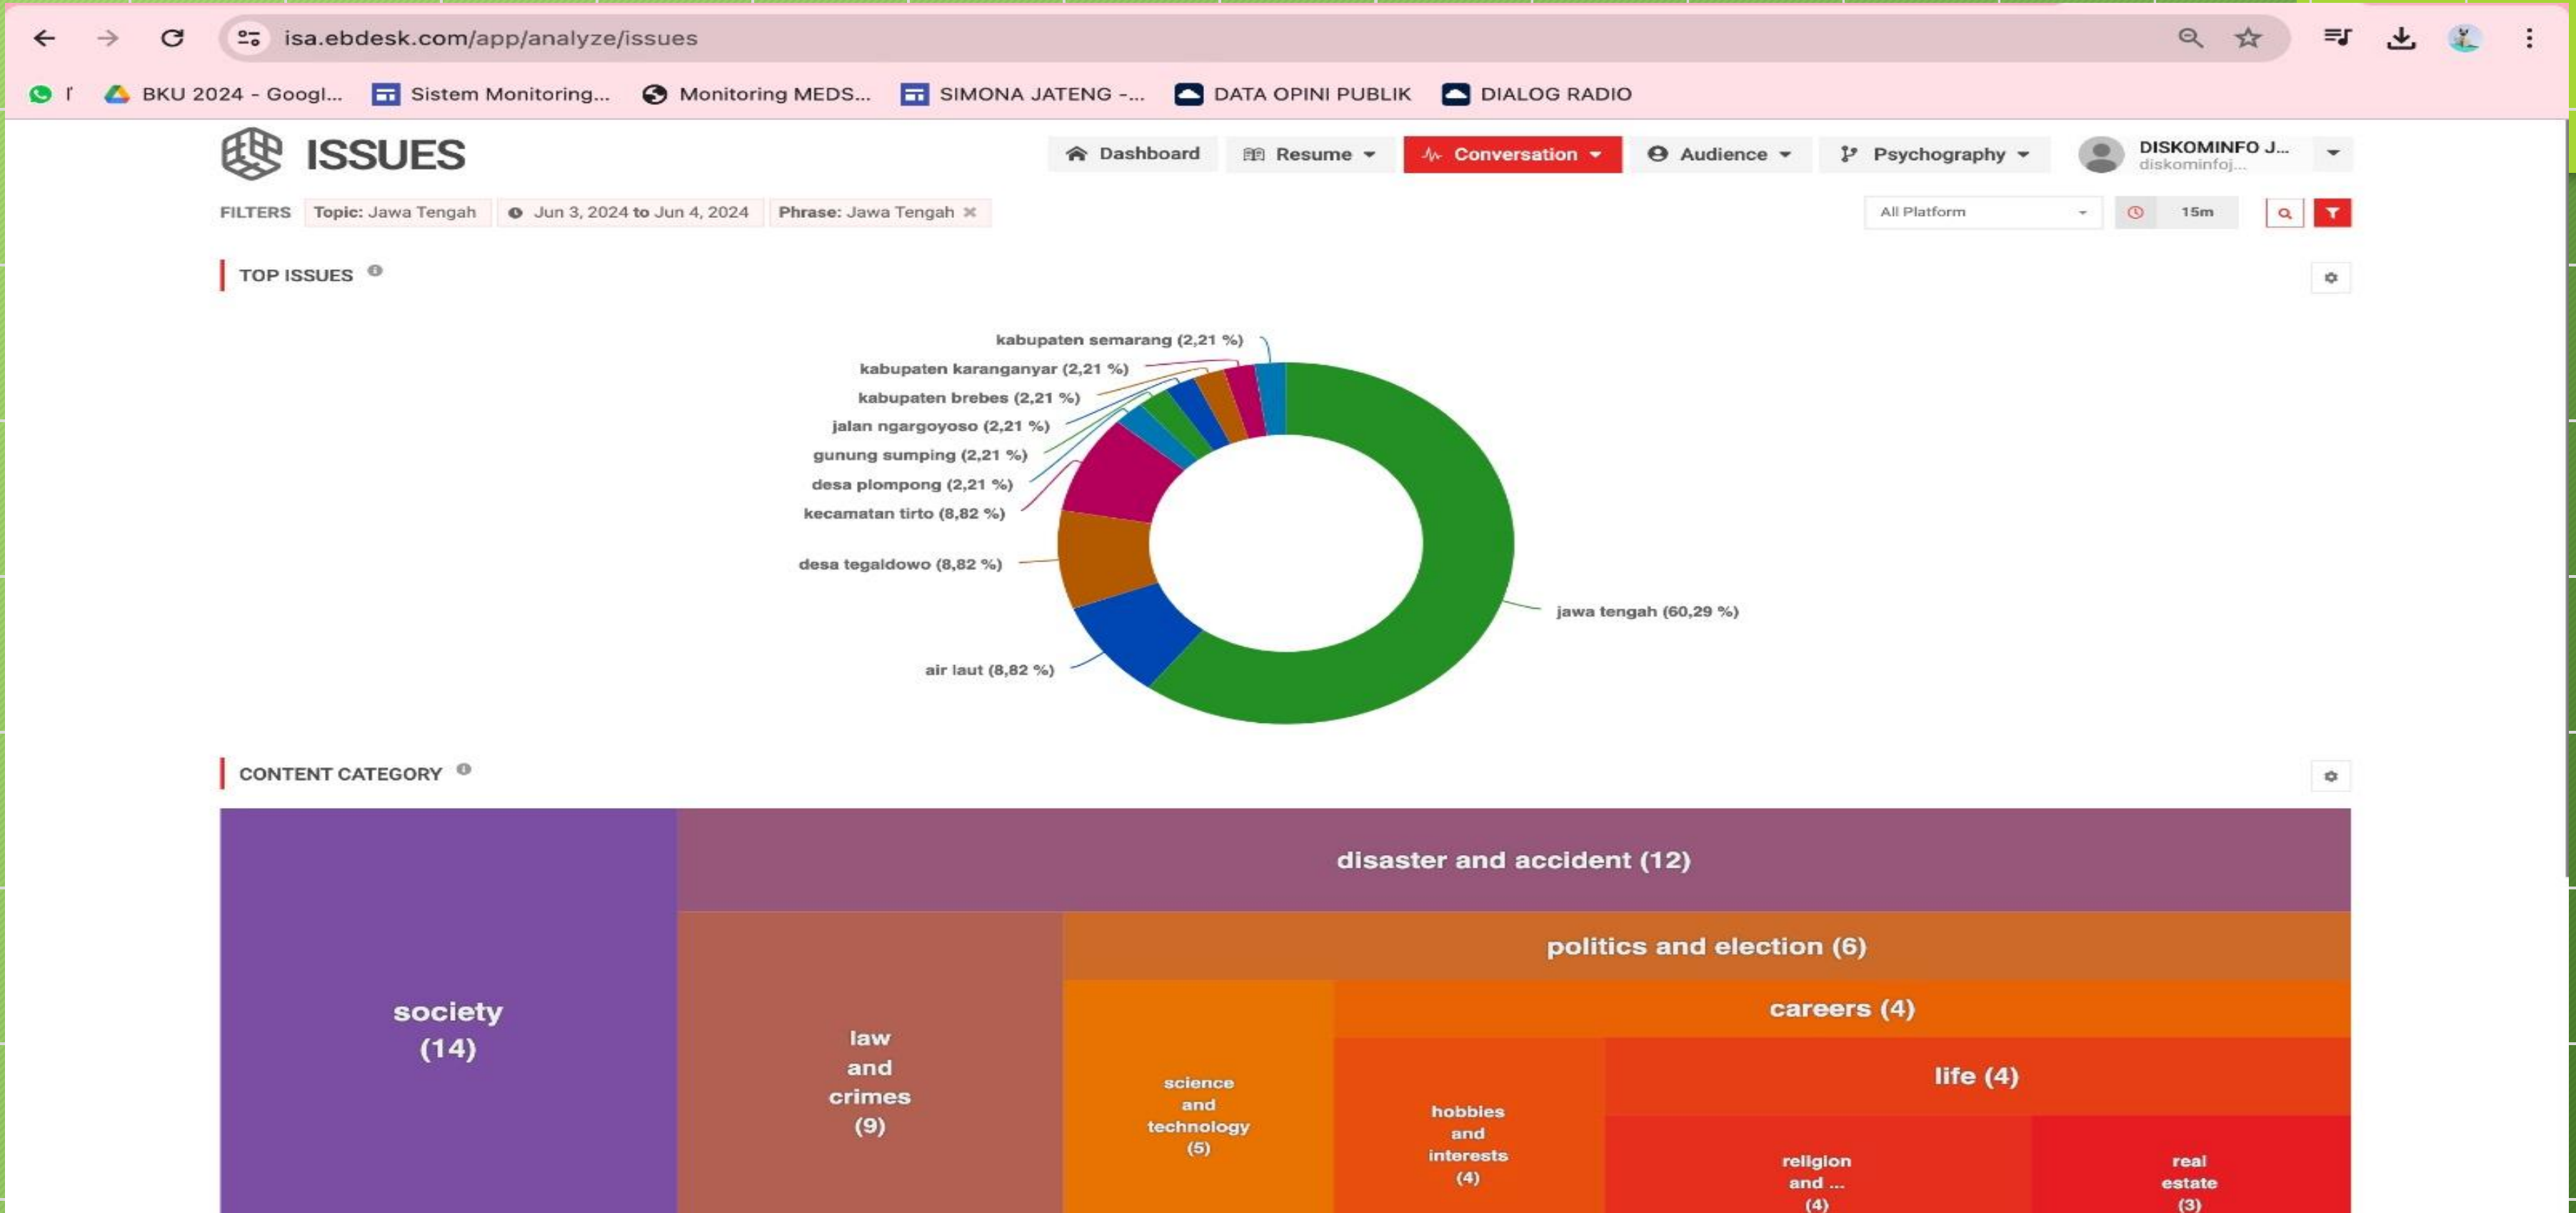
isa.ebdesk.com/app/analyze/issues

BKU 2024 - Googl... Sistem Monitoring... Monitoring MEDS... SIMONA JATENG -... DATA OPINI PUBLIK DIALOG RADIO

ISSUES

Dashboard Resume Conversation Audience Psychography DISKOMINFO J... diskominfoj...

FILTERS Topic: Jawa Tengah Jun 3, 2024 to Jun 4, 2024 Phrase: Jawa Tengah ✖

All Platform 15m

TOP ISSUES

kabupaten semarang (2,21 %)
kabupaten karanganyar (2,21 %)
kabupaten brebes (2,21 %)
jalan ngargoyoso (2,21 %)
gunung sumping (2,21 %)
desa plompong (2,21 %)
kecamatan tirto (8,82 %)
desa tegaldowo (8,82 %)
air laut (8,82 %)
jawa tengah (60,29 %)

CONTENT CATEGORY

society (14)
disaster and accident (12)
law and crimes (9)
politics and election (6)
careers (4)
science and technology (5)
hobbies and interests (4)
life (4)
religion and ... (4)
real estate (3)